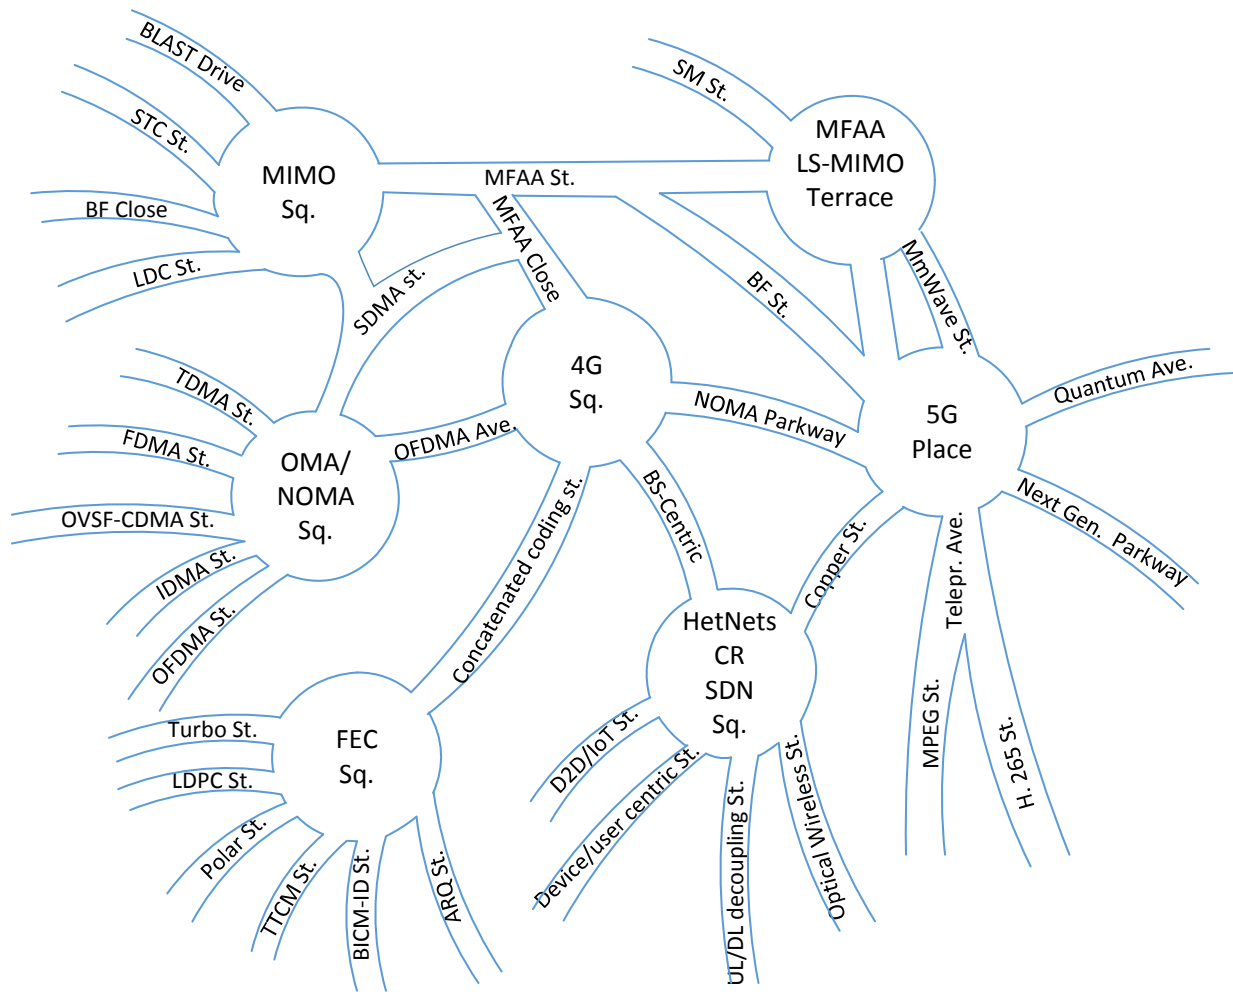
BLAST Drive
STC St.
MIMO Sq.
BF Close
LDC St.
MFAA St.
SM St.
MFAA LS-MIMO Terrace
MFAA Close
SDMA st.
BF St.
MmWave St.
4G Sq.
TDMA St.
FDMA St.
OMA/ NOMA Sq.
OVSF-CDMA St.
IDMA St.
OFDMA St.
OFDMA Ave.
NOMA Parkway
5G Place
Quantum Ave.
Next Gen. Parkway
Telepr. Ave.
MPEG St.
H. 265 St.
BS-Centric
Copper St.
HetNets CR SDN Sq.
Concatenated coding st.
FEC Sq.
Turbo St.
LDPC St.
Polar St.
TTCM St.
BICM-ID St.
ARQ St.
D2D/IoT St.
Device/user centric St.
UL/DL decoupling St.
Optical Wireless St.